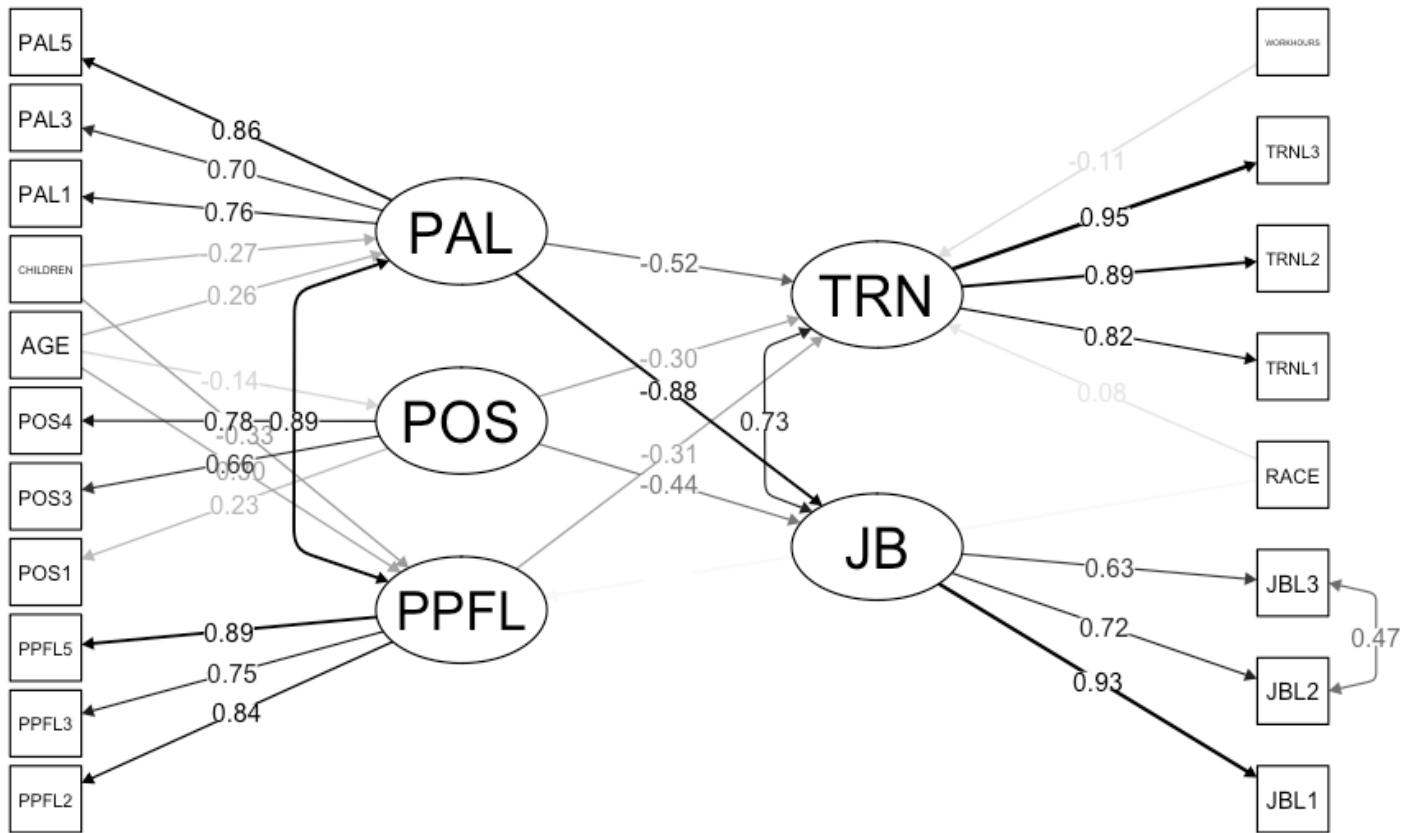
PAL5
PAL3
PAL1
CHILDREN
AGE
POS4
POS3
POS1
PPFL5
PPFL3
PPFL2

0.86
0.70
0.76
0.27
0.26
-0.14
0.78
-0.89
-0.33
0.66
0.30
0.23
0.89
0.75
0.84

PAL
POS
PPFL

-0.52
-0.30
-0.88
0.73
-0.31
-0.44

TRN
JB

-0.11
0.95
0.89
0.82
0.08
0.63
0.72
0.93
0.47

WORKHOURS
TRNL3
TRNL2
TRNL1
RACE
JBL3
JBL2
JBL1